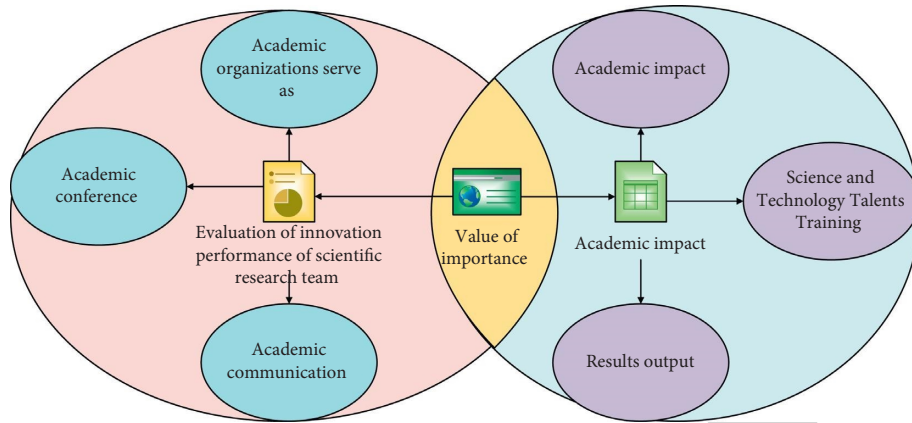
Academic organizations serve as

Academic conference

Evaluation of innovation performance of scientific research team

Academic communication

Value of importance

Academic impact

Academic impact

Science and Technology Talents Training

Results output